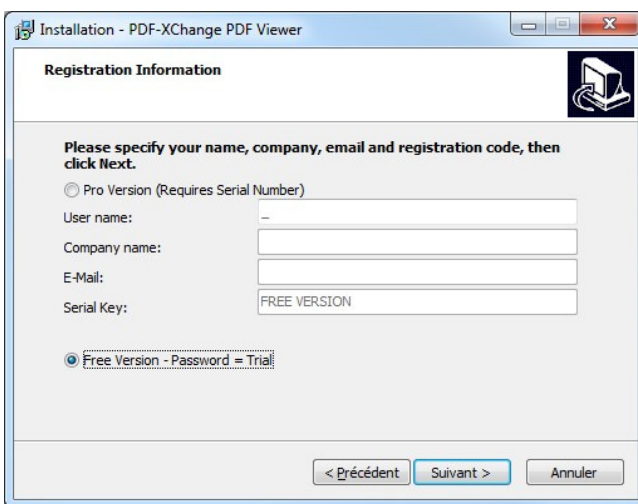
Installation - PDF-XChange PDF Viewer

Registration Information

Please specify your name, company, email and registration code, then click Next.

Pro Version (Requires Serial Number)

User name:

Company name:

E-Mail:

Serial Key: FREE VERSION

Free Version - Password = Trial

< Précédent Suivant > Annuler